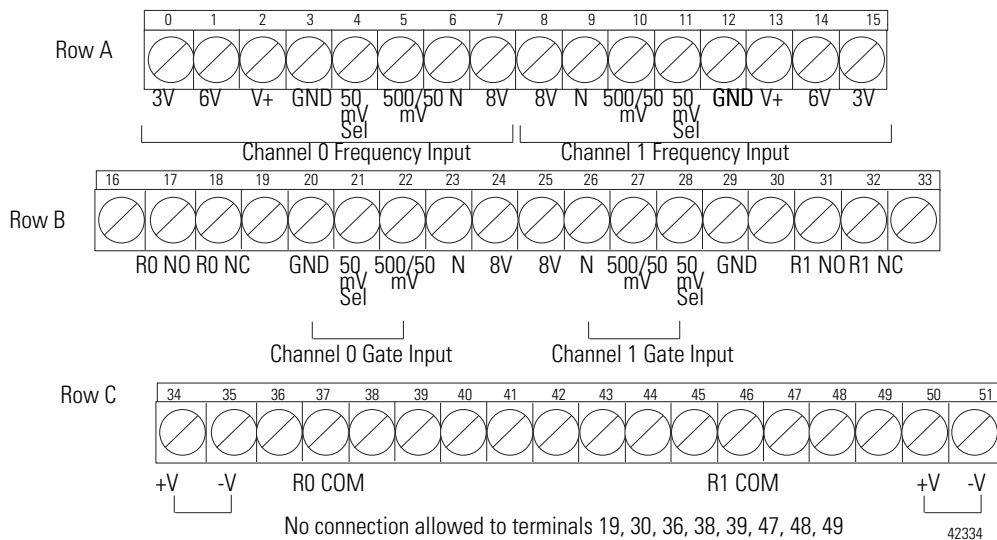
Row A

0 1 2 3 4 5 6 7 8 9 10 11 12 13 14 15

3V 6V V+ GND 50 mV Sel 500/50 mV N 8V 8V N 500/50 mV 50 mV Sel GND V+ 6V 3V

Channel 0 Frequency Input

Channel 1 Frequency Input

Row B

16 17 18 19 20 21 22 23 24 25 26 27 28 29 30 31 32 33

R0 NO R0 NC GND 50 mV Sel 500/50 mV N 8V 8V N 500/50 mV 50 mV Sel GND R1 NO R1 NC

Channel 0 Gate Input

Channel 1 Gate Input

Row C

34 35 36 37 38 39 40 41 42 43 44 45 46 47 48 49 50 51

+V -V R0 COM R1 COM +V -V

No connection allowed to terminals 19, 30, 36, 38, 39, 47, 48, 49

42334